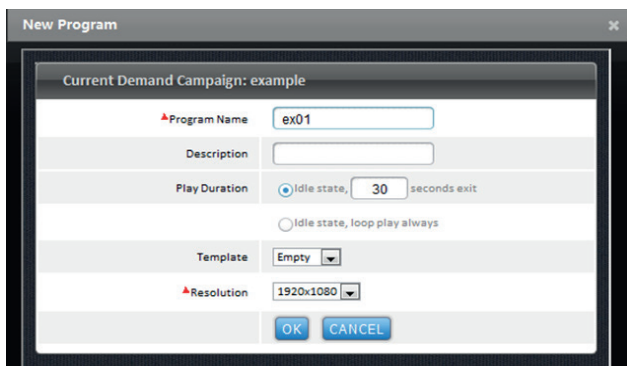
New Program

×

Current Demand Campaign: example

| | |
|---|---|
| ▲Program Name | ex01 |
| Description | |
| Play Duration | Idle state, 30 seconds exit |
| | Idle state, loop play always |
| Template | Empty |
| ▲Resolution | 1920x1080 |
| | OK CANCEL |